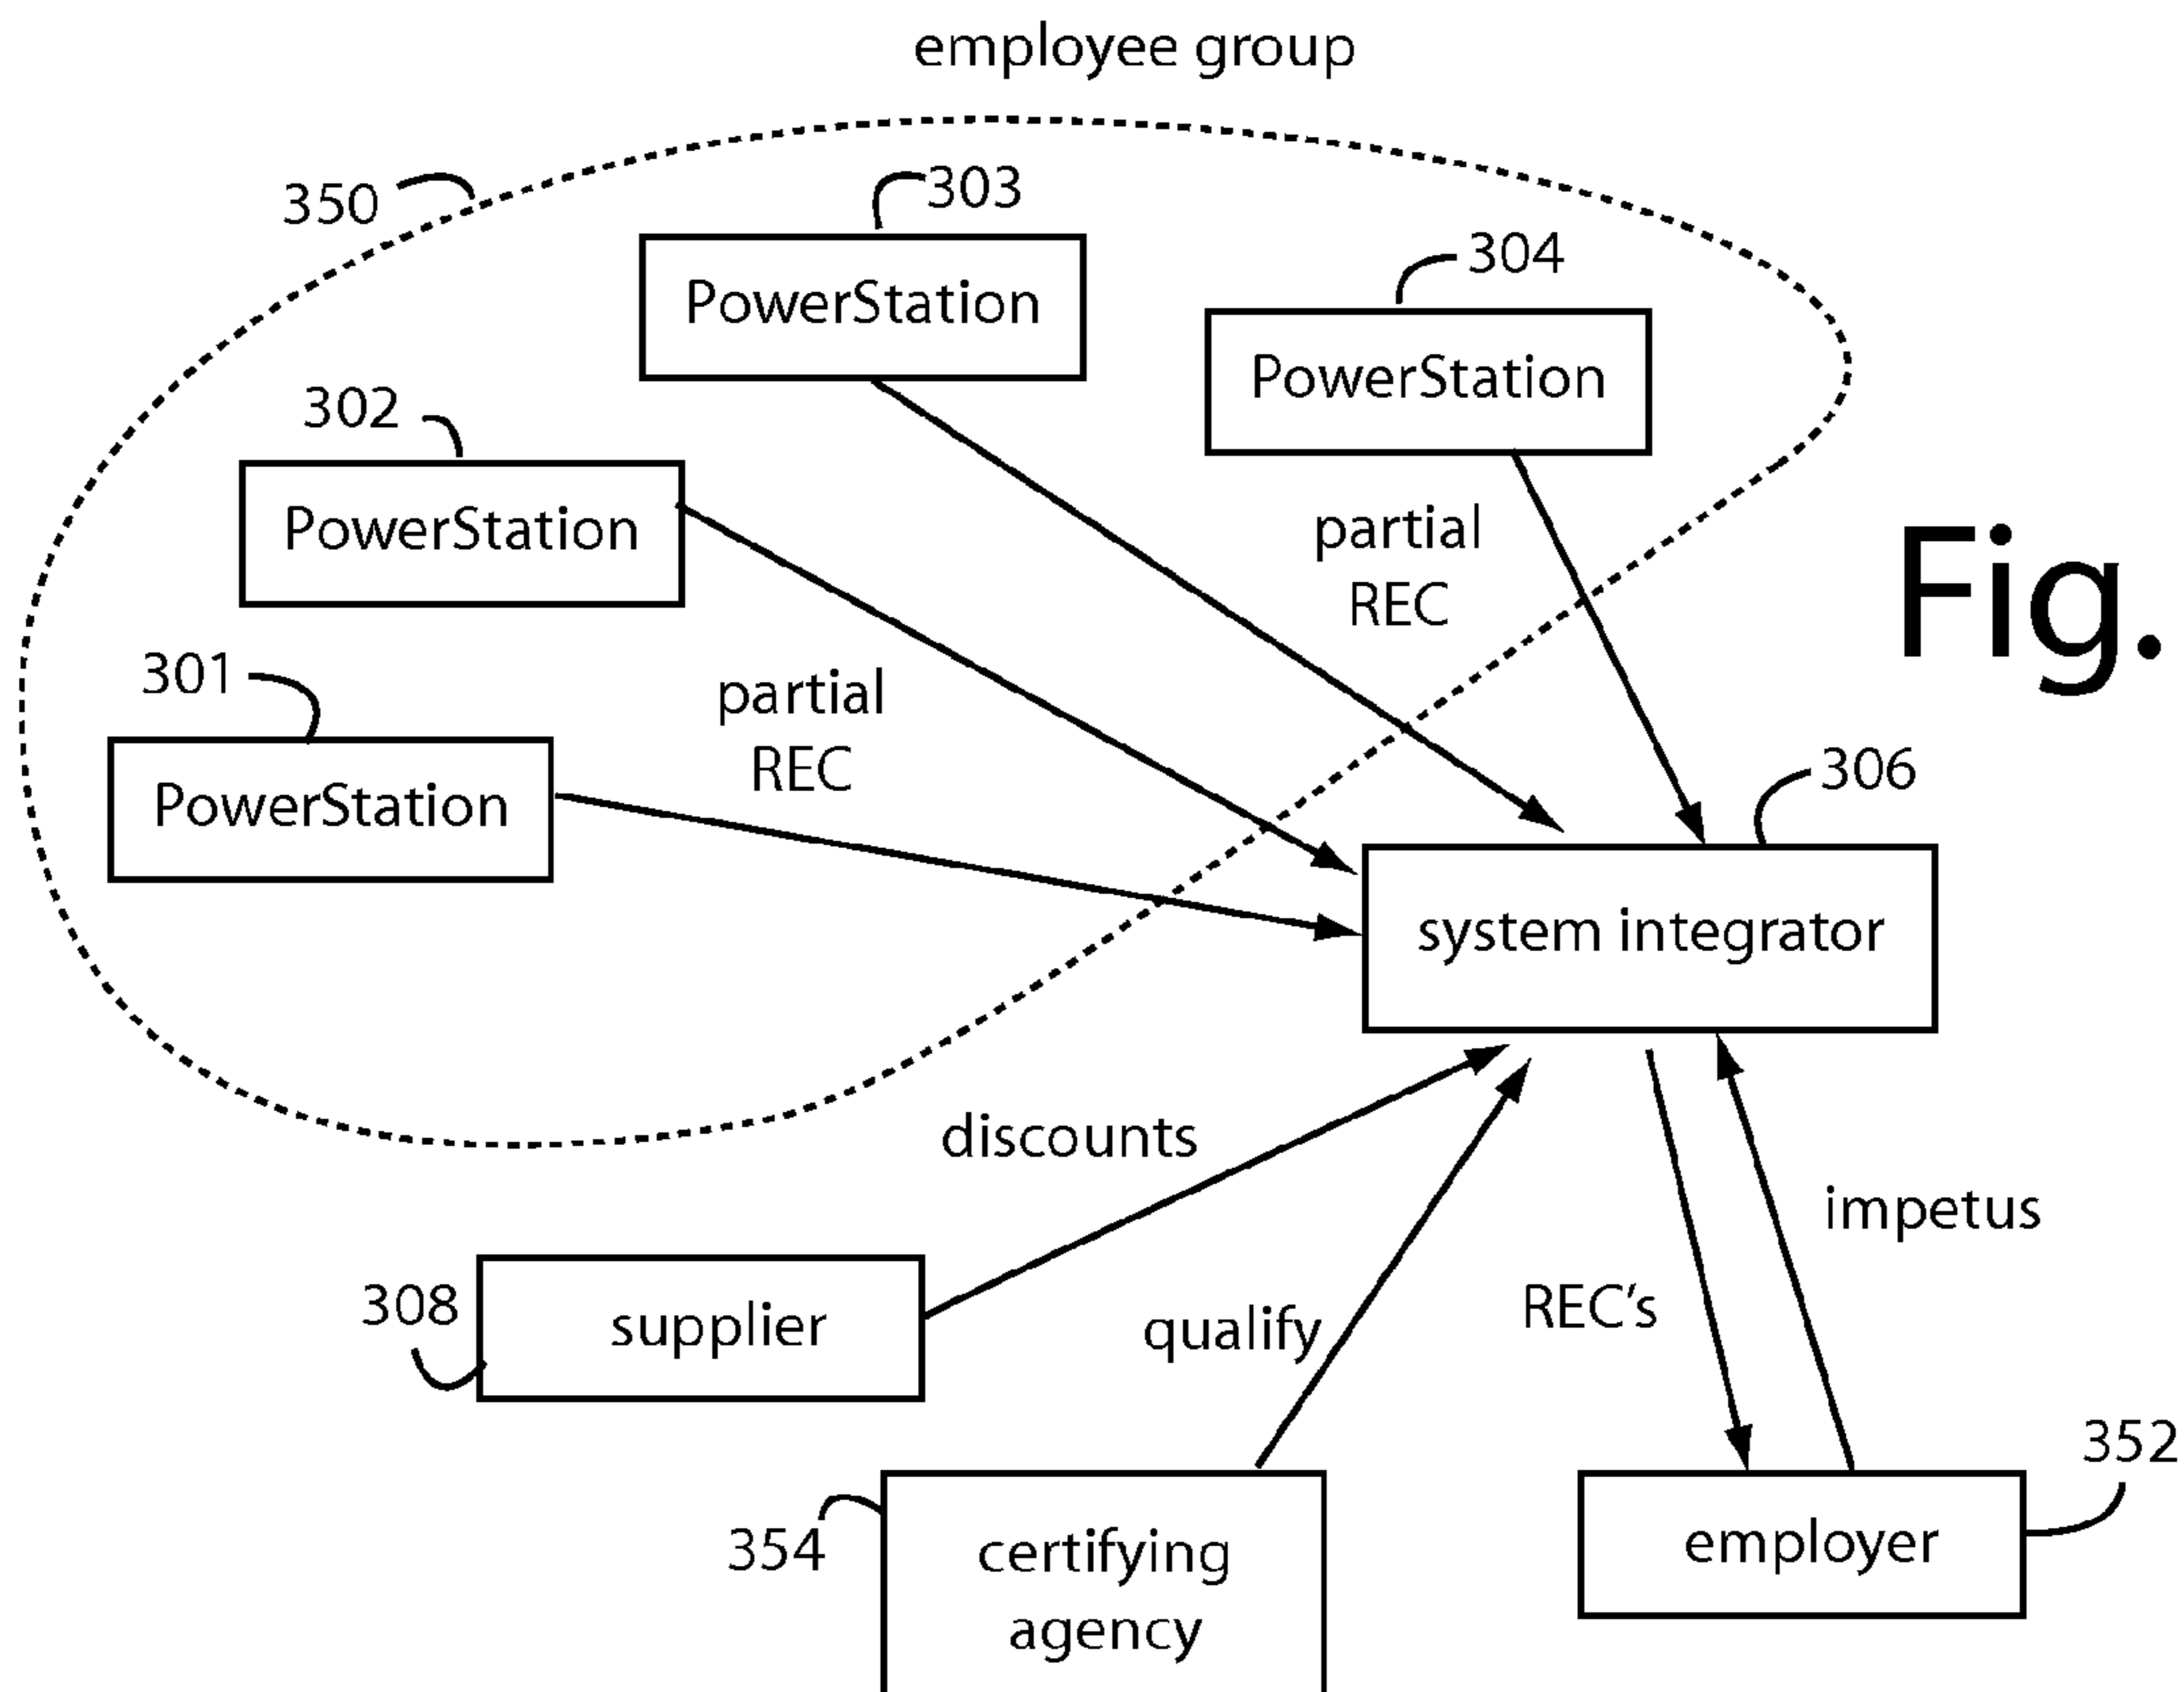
employee group

350

303
PowerStation

304
PowerStation

302
PowerStation

partial
REC

Fig.

301
PowerStation

partial
REC

306
system integrator

discounts

impetus

308
supplier

qualify

REC's

352

354
certifying
agency

employer